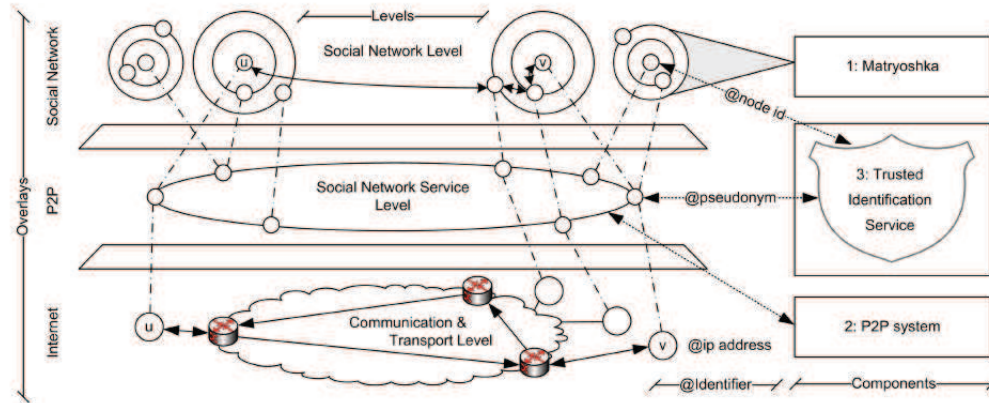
Levels

Social Network Level

u

v

1: Matryoshka

@node id

Social Network

Overlays

P2P

Social Network Service Level

@pseudonym

3: Trusted Identification Service

Internet

u

Communication & Transport Level

v

@ip address

2: P2P system

@Identifier

Components